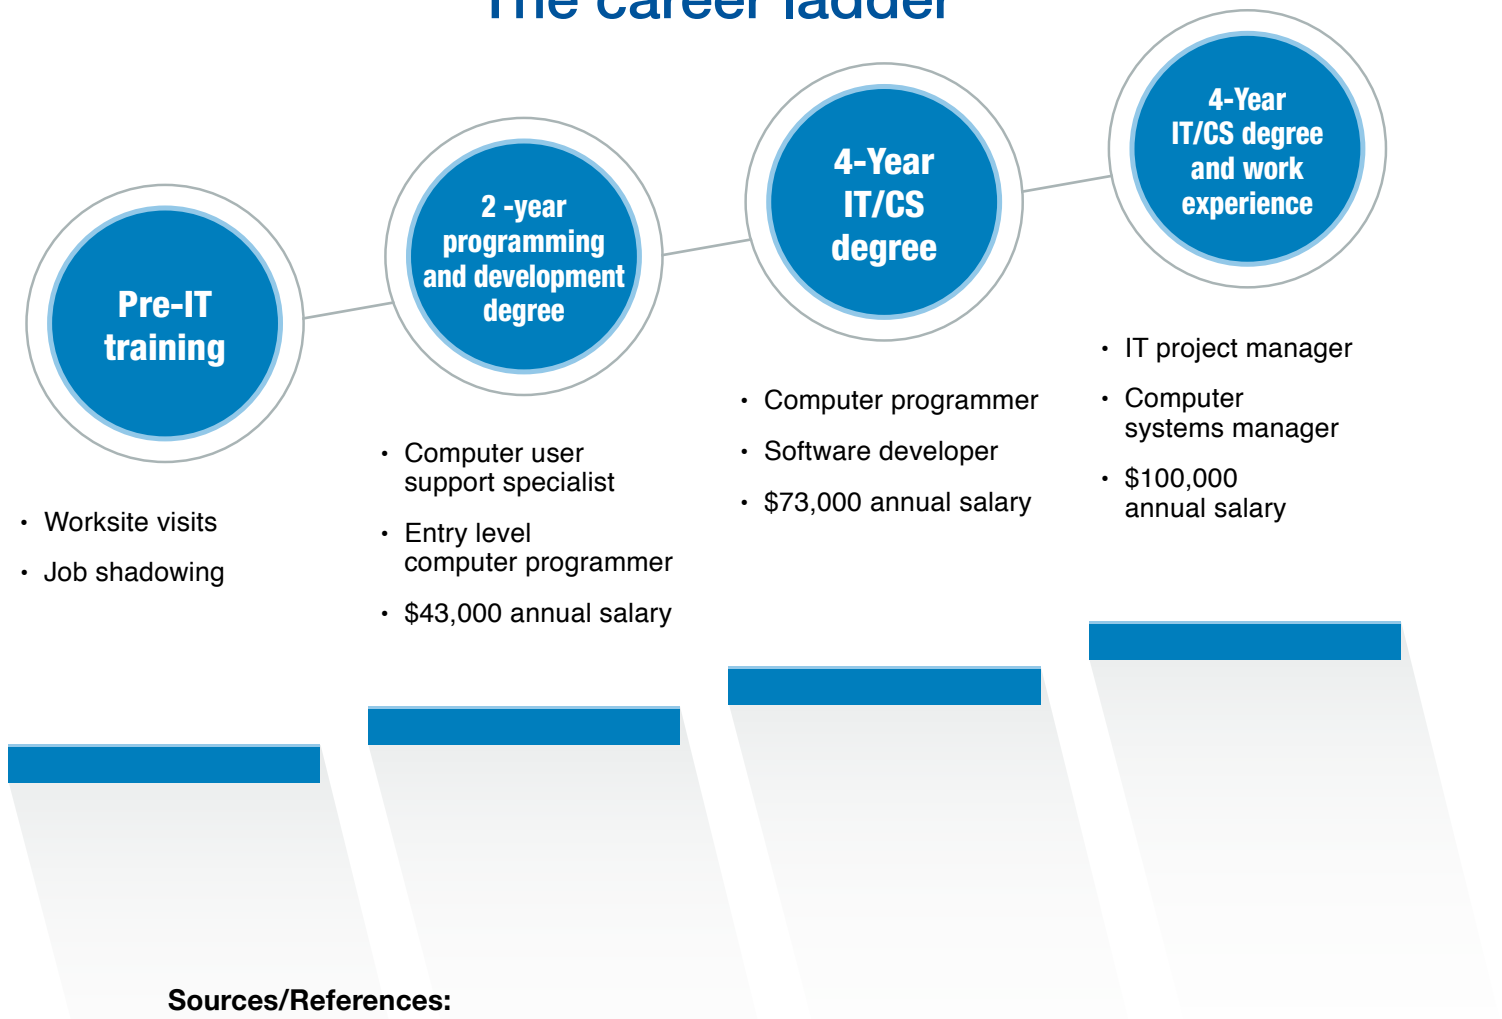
The career ladder

Pre-IT training

- Worksite visits
- Job shadowing

2 -year programming and development degree

- Computer user support specialist
- Entry level computer programmer
- $43,000 annual salary

4-Year IT/CS degree

- Computer programmer
- Software developer
- $73,000 annual salary

4-Year IT/CS degree and work experience

- IT project manager
- Computer systems manager
- $100,000 annual salary

Sources/References: